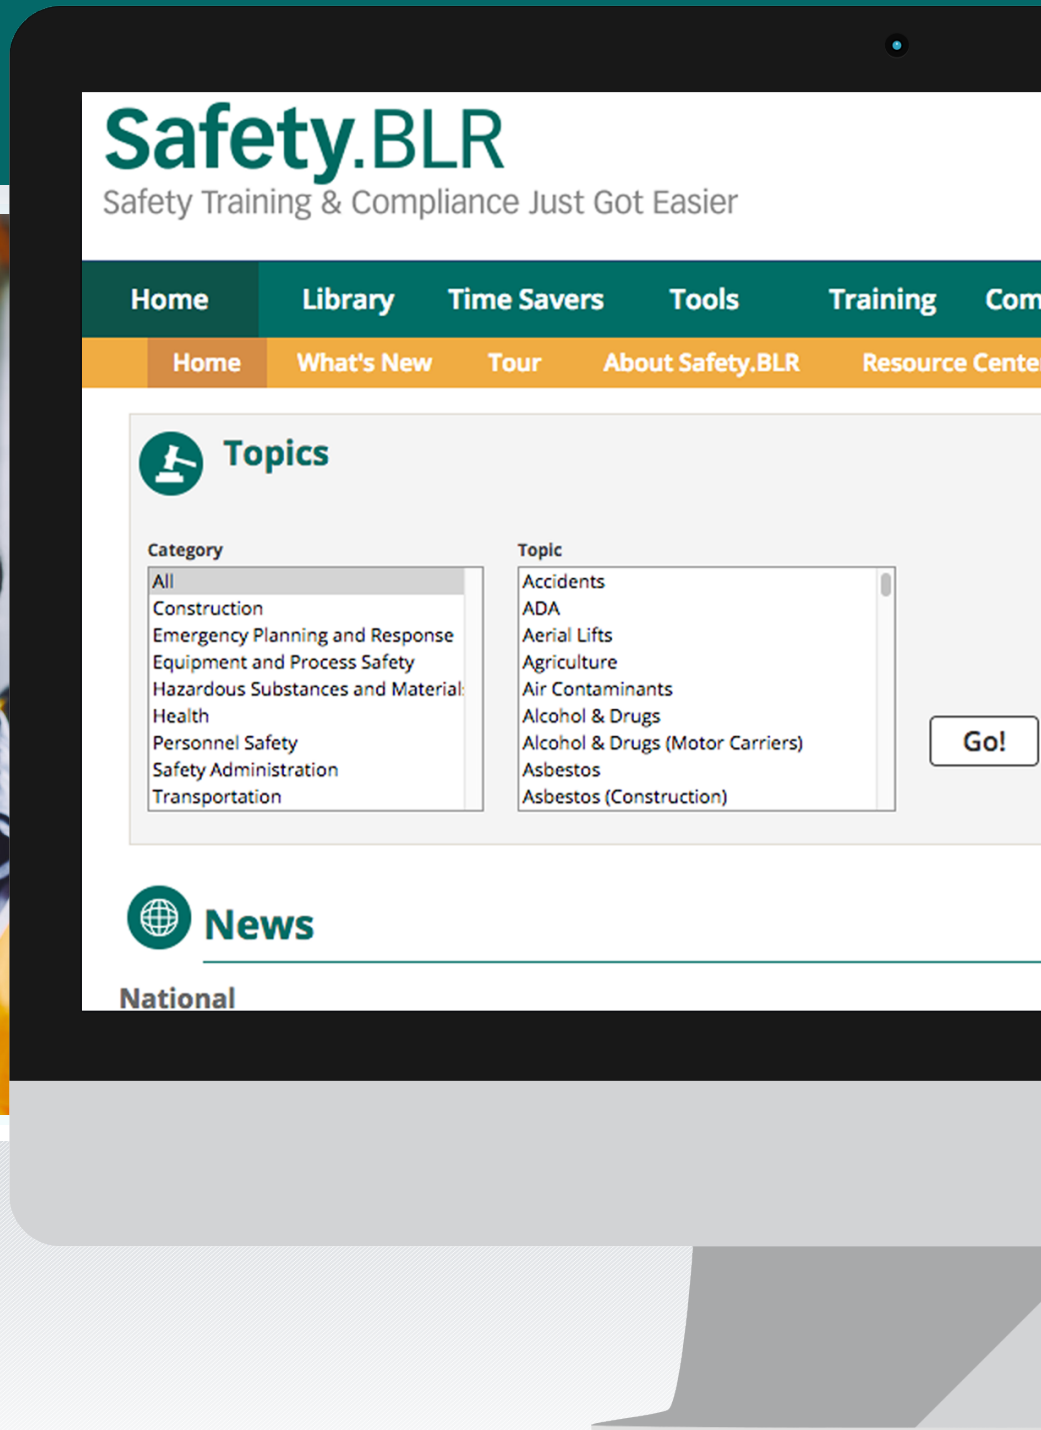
Safety.BLR
Safety Training & Compliance Just Got Easier

Home Library Time Savers Tools Training Com

Home What's New Tour About Safety.BLR Resource Cente

Topics

Category
All
Construction
Emergency Planning and Response
Equipment and Process Safety
Hazardous Substances and Material
Health
Personnel Safety
Safety Administration
Transportation

Topic
Accidents
ADA
Aerial Lifts
Agriculture
Air Contaminants
Alcohol & Drugs
Alcohol & Drugs (Motor Carriers)
Asbestos
Asbestos (Construction)

Go!

News

National